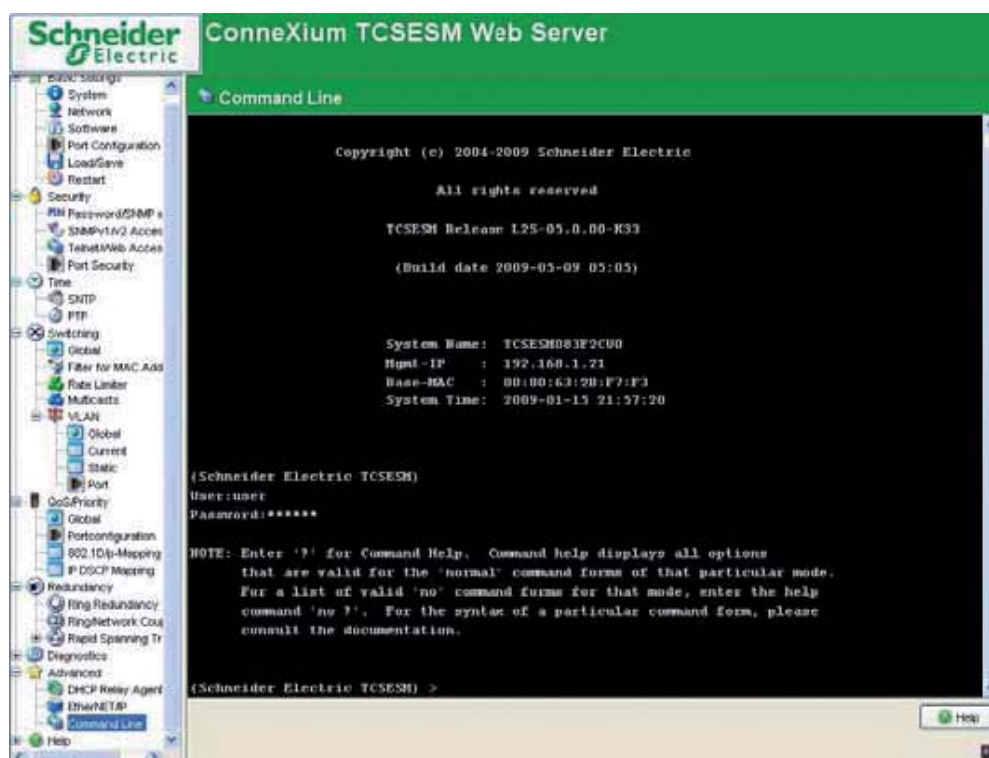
Schneider Electric

ConneXium TCSESM Web Server

Basic Settings
System
Network
Software
Port Configuration
Load/Save
Restart
Security
Password/SNMP a
SNMPv1/v2 Acces
Telnet/Web Acces
Port Security
Time
SNTP
PTP
Switching
Global
Filter for MAC Add
Rate Limiter
Multicasts
VLAN
Global
Current
Static
Port
QoS/Priority
Global
Portconfiguration
802.1D/p-Mapping
IP DSCP Mapping
Redundancy
Ring Redundancy
Ring/Network Cou
Rapid Spanning Tr
Diagnostics
Advanced
DHCP Relay Agent
EtherNET/IP
Command Line
Help

Command Line

Copyright (c) 2004-2009 Schneider Electric

All rights reserved

TCSESM Release L2S-05.0.00-K33

(Build date 2009-05-09 05:05)

System Name: TCSESM083F2CU0
Mgmt-IP : 192.168.1.21
Base-MAC : 00:80:63:2B:F7:F3
System Time: 2009-01-15 21:57:20

(Schneider Electric TCSESM)
User:user
Password:******

NOTE: Enter '?' for Command Help. Command help displays all options that are valid for the 'normal' command forms of that particular mode. For a list of valid 'no' command forms for that mode, enter the help command 'no ?'. For the syntax of a particular command form, please consult the documentation.

(Schneider Electric TCSESM) >

Help